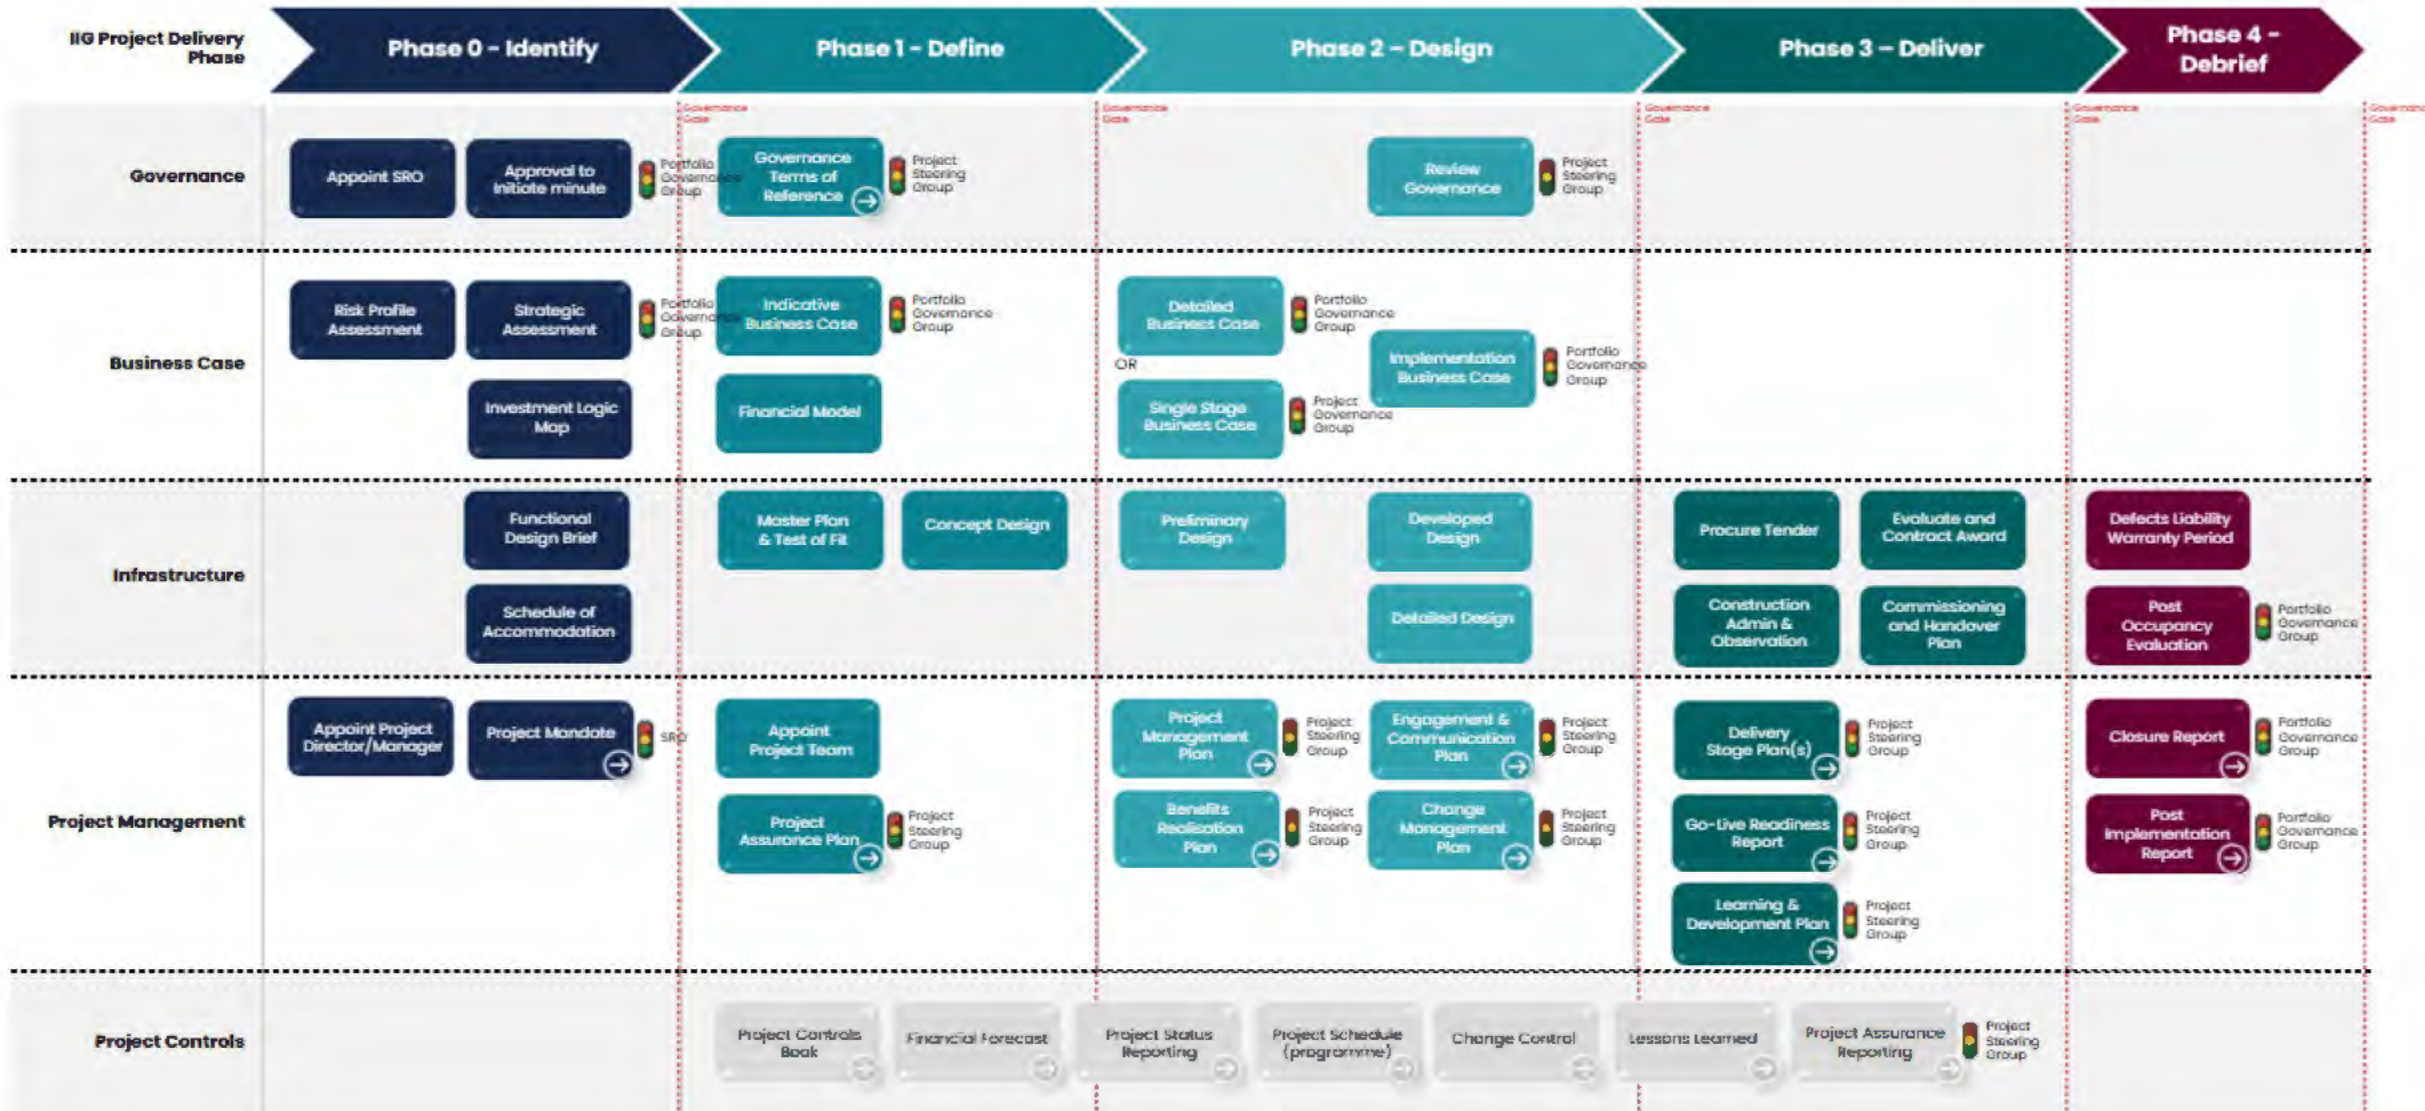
IIG Project Delivery Phase

Phase 0 - Identify

Phase 1 - Define

Phase 2 – Design

Phase 3 – Deliver

Phase 4 - Debrief

Governance Gate

Governance Gate

Governance Gate

Governance Gate

Governance Gate

Governance

Appoint SRO

Approval to Initiate minute

Portfolio Governance Group

Governance Terms of Reference

Project Steering Group

Review Governance

Project Steering Group

Business Case

Risk Profile Assessment

Strategic Assessment

Portfolio Governance Group

Investment Logic Map

Indicative Business Case

Portfolio Governance Group

Financial Model

Detailed Business Case

Portfolio Governance Group

OR

Single Stage Business Case

Project Governance Group

Implementation Business Case

Portfolio Governance Group

Infrastructure

Functional Design Brief

Schedule of Accommodation

Master Plan & Test of Fit

Concept Design

Preliminary Design

Developed Design

Detailed Design

Procure Tender

Evaluate and Contract Award

Construction Admin & Observation

Commissioning and Handover Plan

Defects Liability Warranty Period

Post Occupancy Evaluation

Portfolio Governance Group

Project Management

Appoint Project Director/Manager

Project Mandate

SRO

Appoint Project Team

Project Assurance Plan

Project Steering Group

Project Management Plan

Project Steering Group

Engagement & Communication Plan

Project Steering Group

Benefits Realisation Plan

Project Steering Group

Change Management Plan

Project Steering Group

Delivery Stage Plan(s)

Project Steering Group

Go-Live Readiness Report

Project Steering Group

Learning & Development Plan

Project Steering Group

Closure Report

Portfolio Governance Group

Post Implementation Report

Portfolio Governance Group

Project Controls

Project Controls Book

Financial Forecast

Project Status Reporting

Project Schedule (programme)

Change Control

Lessons Learned

Project Assurance Reporting

Project Steering Group